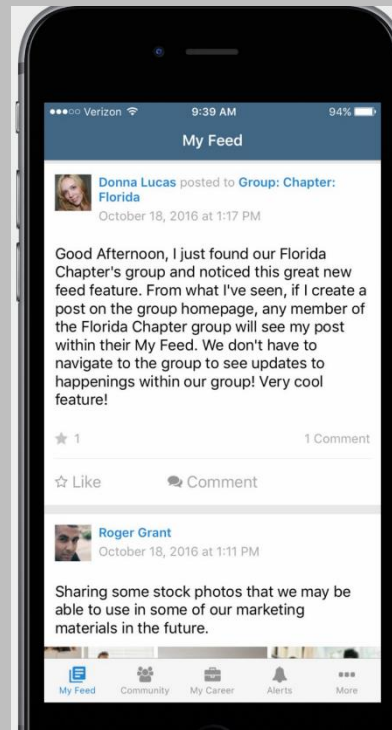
●●●○○ Verizon 9:39 AM 94%

My Feed

Donna Lucas posted to Group: Chapter: Florida
October 18, 2016 at 1:17 PM

Good Afternoon, I just found our Florida Chapter's group and noticed this great new feed feature. From what I've seen, if I create a post on the group homepage, any member of the Florida Chapter group will see my post within their My Feed. We don't have to navigate to the group to see updates to happenings within our group! Very cool feature!

1

1 Comment

Like

Comment

Roger Grant
October 18, 2016 at 1:11 PM

Sharing some stock photos that we may be able to use in some of our marketing materials in the future.

My Feed

Community

My Career

Alerts

More